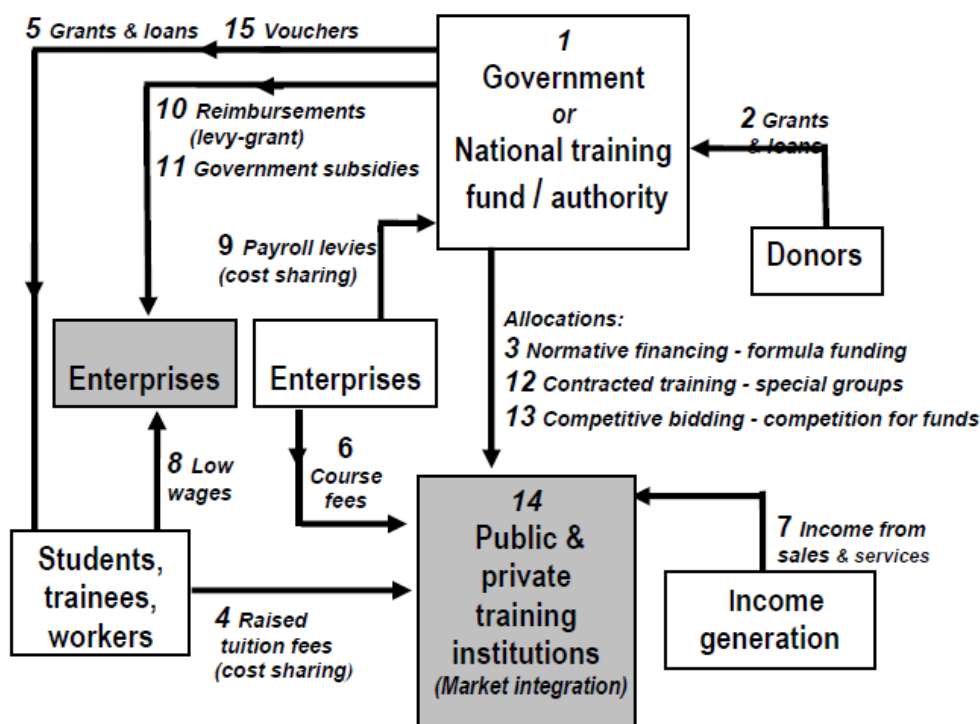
5 Grants & loans

15 Vouchers

1
Government
or
National training
fund / authority

10 Reimbursements (levy-grant)

11 Government subsidies

2 Grants & loans

Donors

9 Payroll levies (cost sharing)

Enterprises

Enterprises

Allocations:
3 Normative financing - formula funding
12 Contracted training - special groups
13 Competitive bidding - competition for funds

6 Course fees

8 Low wages

14
Public & private training institutions
(Market integration)

7 Income from sales & services

Income generation

Students, trainees, workers

4 Raised tuition fees (cost sharing)